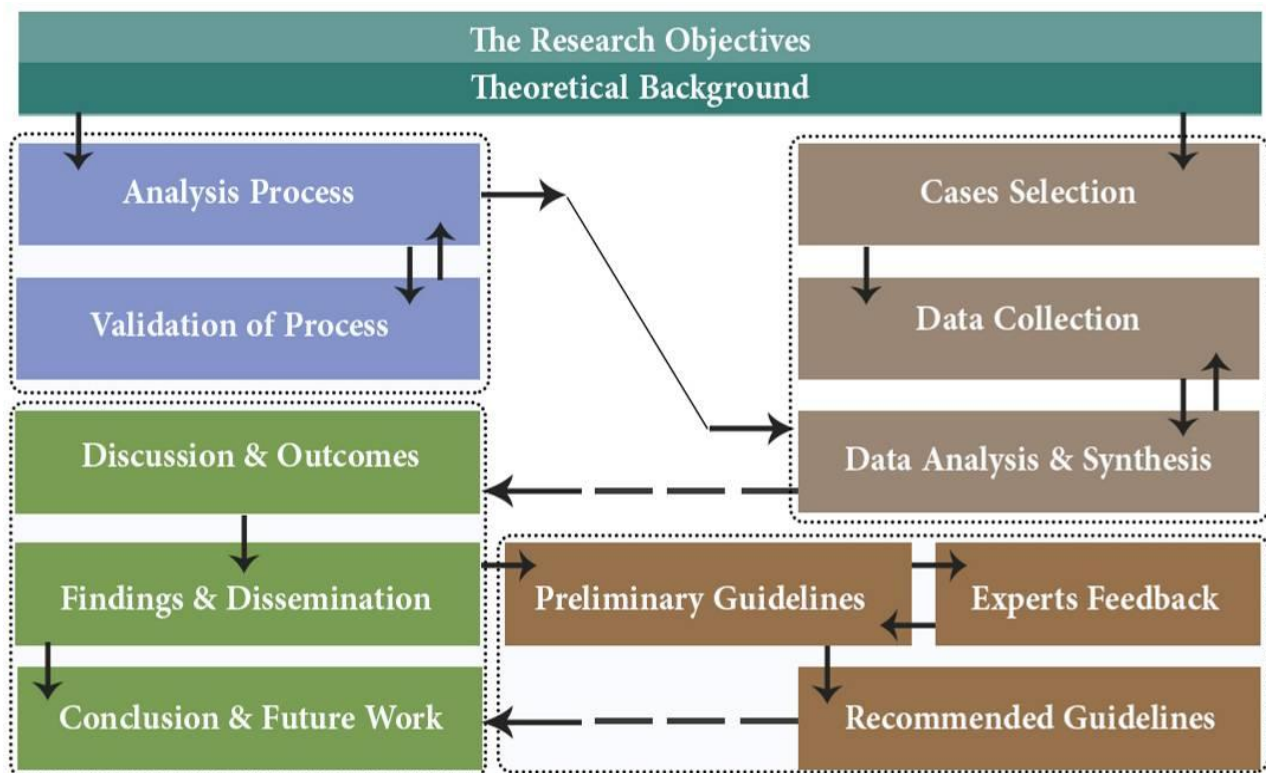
The Research Objectives
Theoretical Background

Analysis Process
Validation of Process

Cases Selection
Data Collection
Data Analysis & Synthesis

Discussion & Outcomes
Findings & Dissemination
Conclusion & Future Work

Preliminary Guidelines
Experts Feedback
Recommended Guidelines